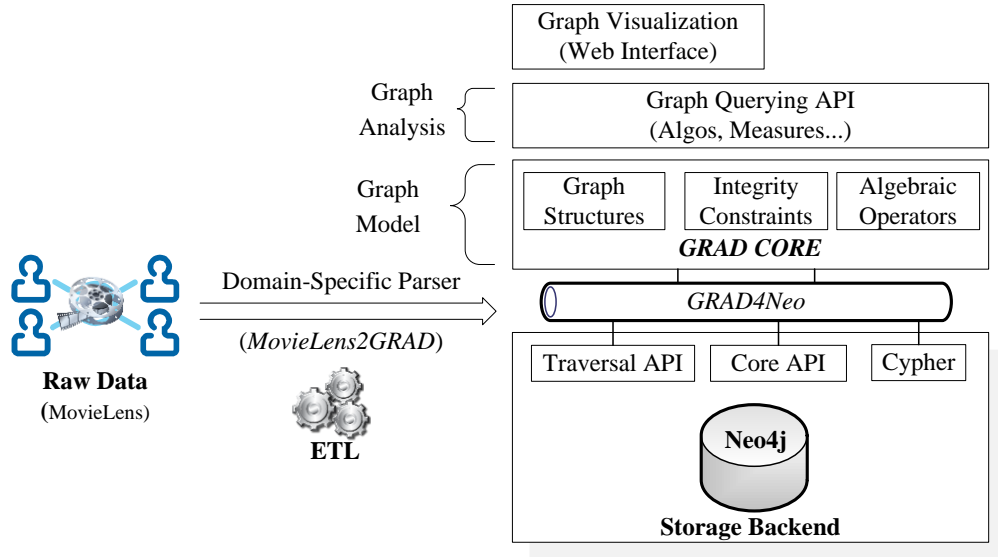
Graph Visualization
(Web Interface)

Graph Analysis

Graph Querying API
(Algos, Measures...)

Graph Model

Graph Structures

Integrity Constraints

Algebraic Operators

GRAD CORE

Domain-Specific Parser

(MovieLens2GRAD)

GRAD4Neo

Raw Data
(MovieLens)

ETL

Traversal API

Core API

Cypher

Neo4j

Storage Backend